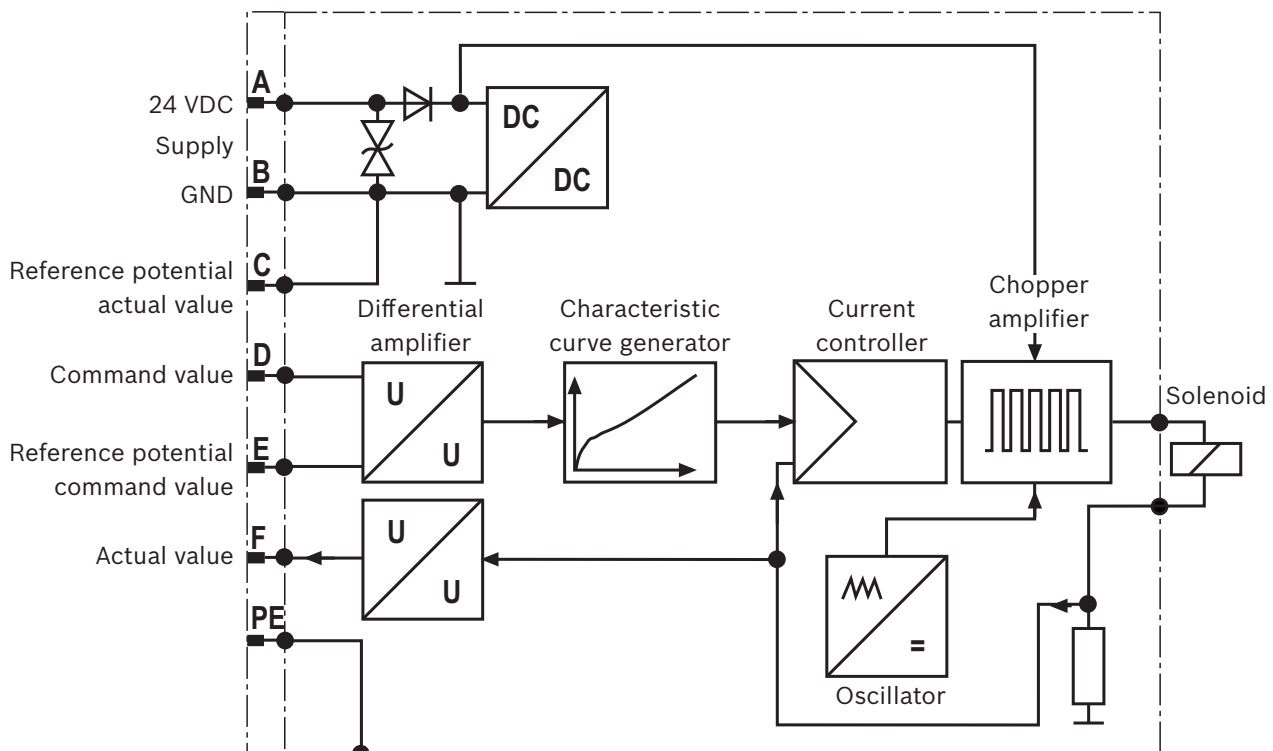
A
24 VDC
Supply
B
GND
DC
DC
C
Reference potential actual value
Differential amplifier
Characteristic curve generator
Current controller
Chopper amplifier
D
Command value
U
U
Solenoid
E
Reference potential command value
F
Actual value
U
U
PE
=
Oscillator